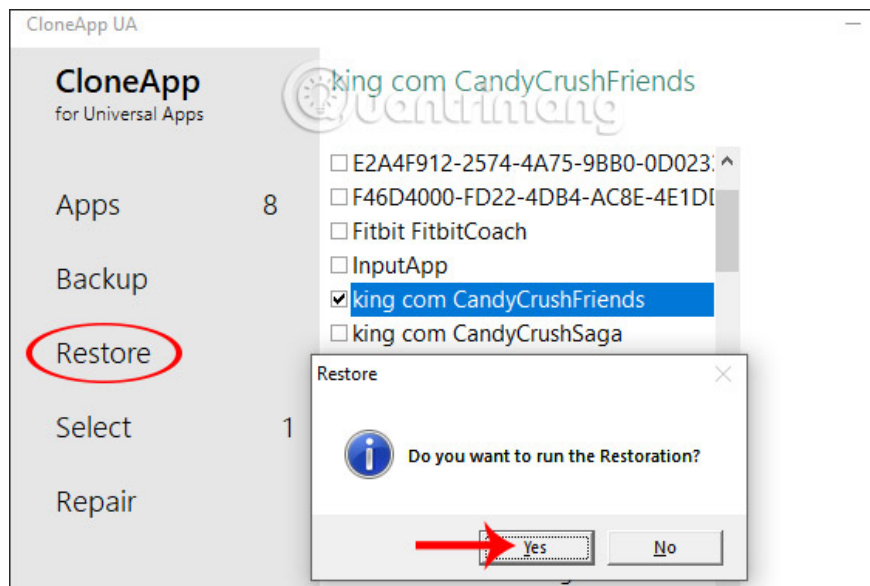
CloneApp UA

CloneApp
for Universal Apps

Apps 8

Backup

Restore

Select 1

Repair

king com CandyCrushFriends

Quantrimang

E2A4F912-2574-4A75-9BB0-0D023
F46D4000-FD22-4DB4-AC8E-4E1D
Fitbit FitbitCoach
InputApp
king com CandyCrushFriends
king com CandyCrushSaga

Restore

Do you want to run the Restoration?

Yes

No